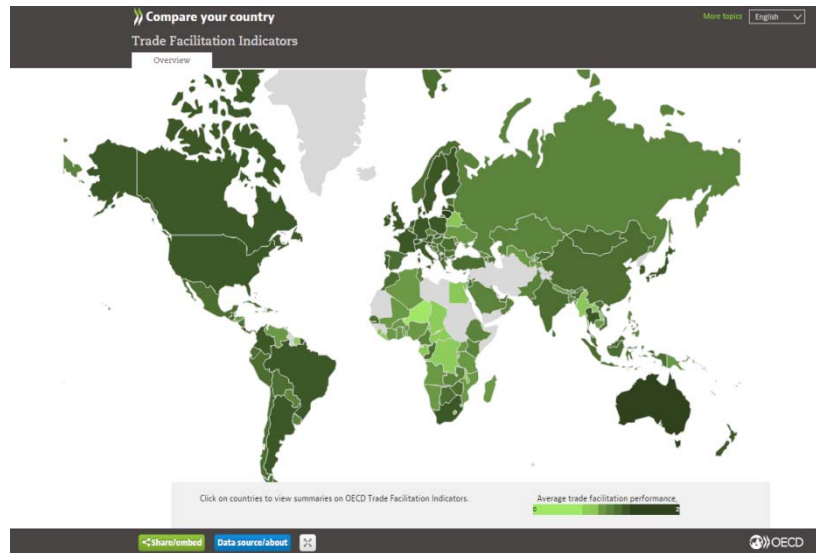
Compare your country

More topics English

Trade Facilitation Indicators

Overview

Click on countries to view summaries on OECD Trade Facilitation Indicators.

Average trade facilitation performance.

0 2

Share/embed Data source/about

OECD